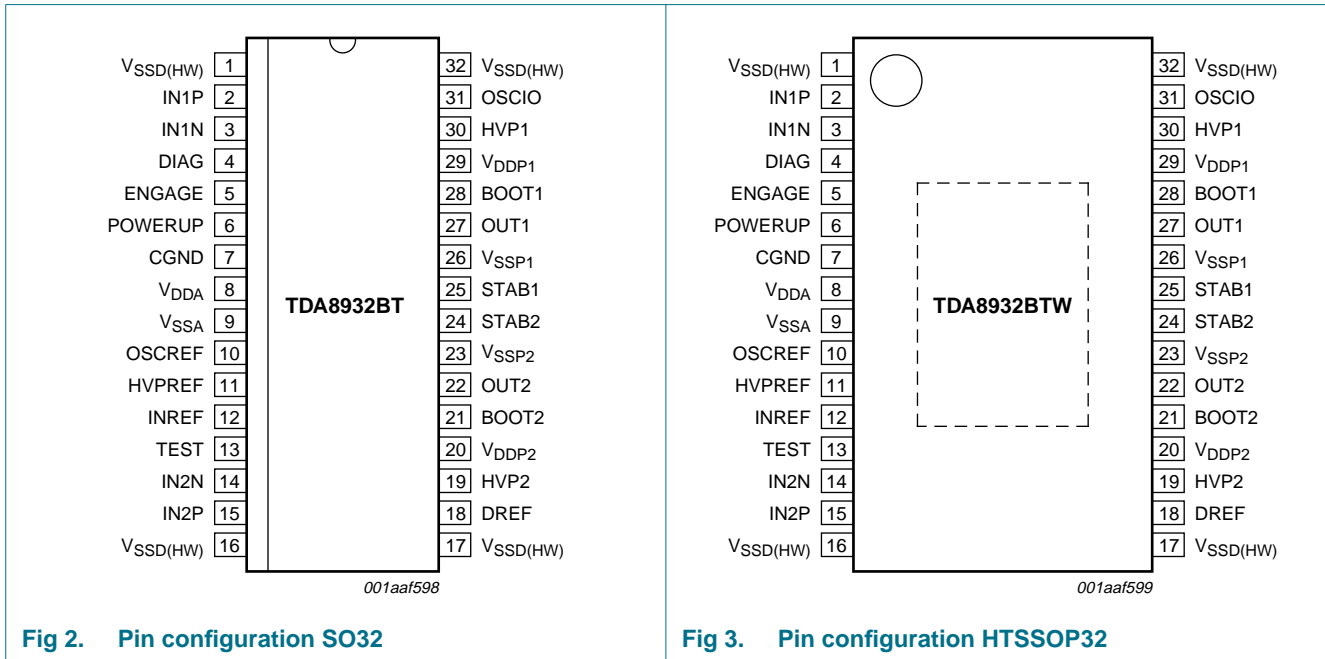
$V_{SSD(HW)}$ 1
IN1P 2
IN1N 3
DIAG 4
ENGAGE 5
POWERUP 6
CGND 7
$V_{DDA}$ 8
$V_{SSA}$ 9
OSCREF 10
HVPREF 11
INREF 12
TEST 13
IN2N 14
IN2P 15
$V_{SSD(HW)}$ 16

TDA8932BT

32 $V_{SSD(HW)}$
31 OSCIO
30 HVP1
29 $V_{DDP1}$
28 BOOT1
27 OUT1
26 $V_{SSP1}$
25 STAB1
24 STAB2
23 $V_{SSP2}$
22 OUT2
21 BOOT2
20 $V_{DDP2}$
19 HVP2
18 DREF
17 $V_{SSD(HW)}$

001aaf598

Fig 2. Pin configuration SO32

$V_{SSD(HW)}$ 1
IN1P 2
IN1N 3
DIAG 4
ENGAGE 5
POWERUP 6
CGND 7
$V_{DDA}$ 8
$V_{SSA}$ 9
OSCREF 10
HVPREF 11
INREF 12
TEST 13
IN2N 14
IN2P 15
$V_{SSD(HW)}$ 16

TDA8932BTW

32 $V_{SSD(HW)}$
31 OSCIO
30 HVP1
29 $V_{DDP1}$
28 BOOT1
27 OUT1
26 $V_{SSP1}$
25 STAB1
24 STAB2
23 $V_{SSP2}$
22 OUT2
21 BOOT2
20 $V_{DDP2}$
19 HVP2
18 DREF
17 $V_{SSD(HW)}$

001aaf599

Fig 3. Pin configuration HTSSOP32